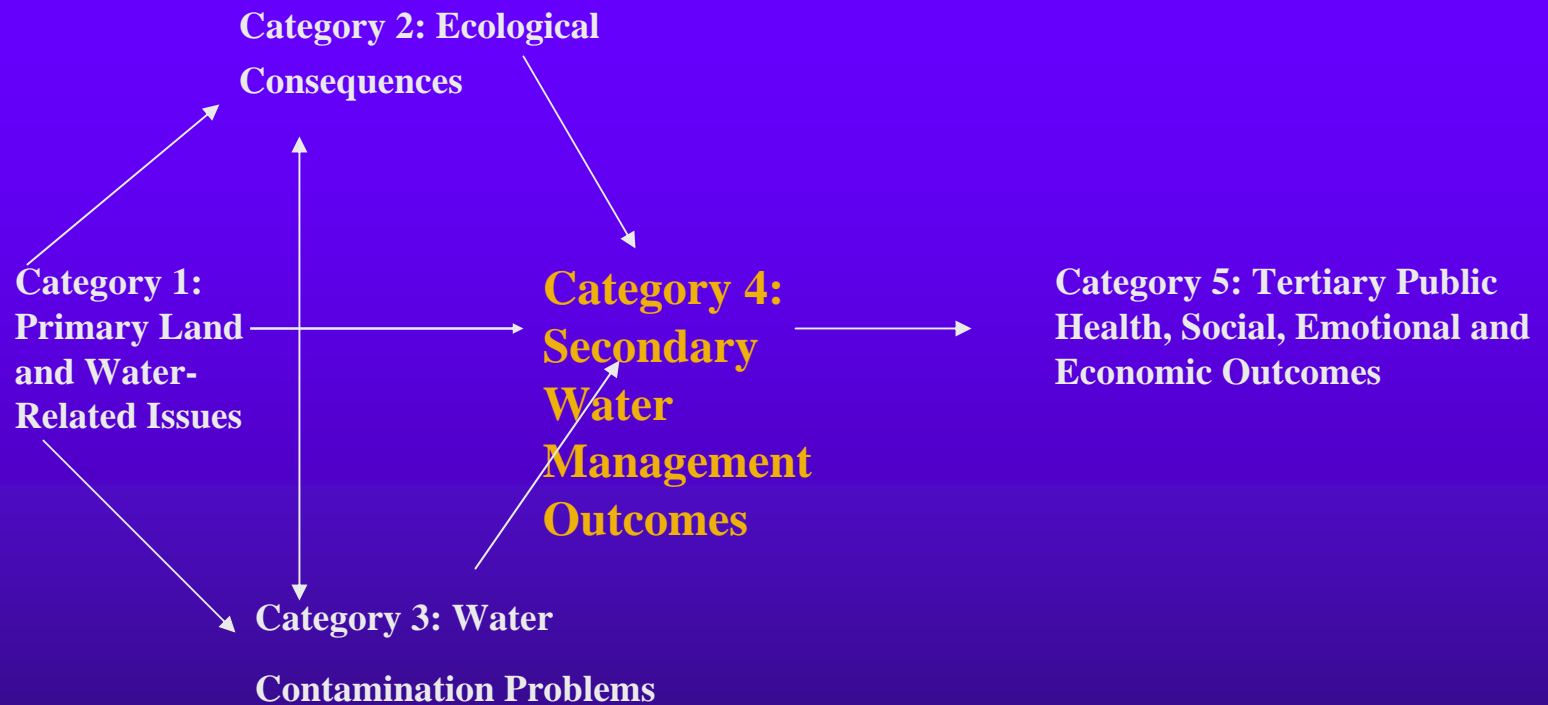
Category 2: Ecological Consequences

Category 1: Primary Land and Water-Related Issues

Category 4: Secondary Water Management Outcomes

Category 5: Tertiary Public Health, Social, Emotional and Economic Outcomes

Category 3: Water Contamination Problems